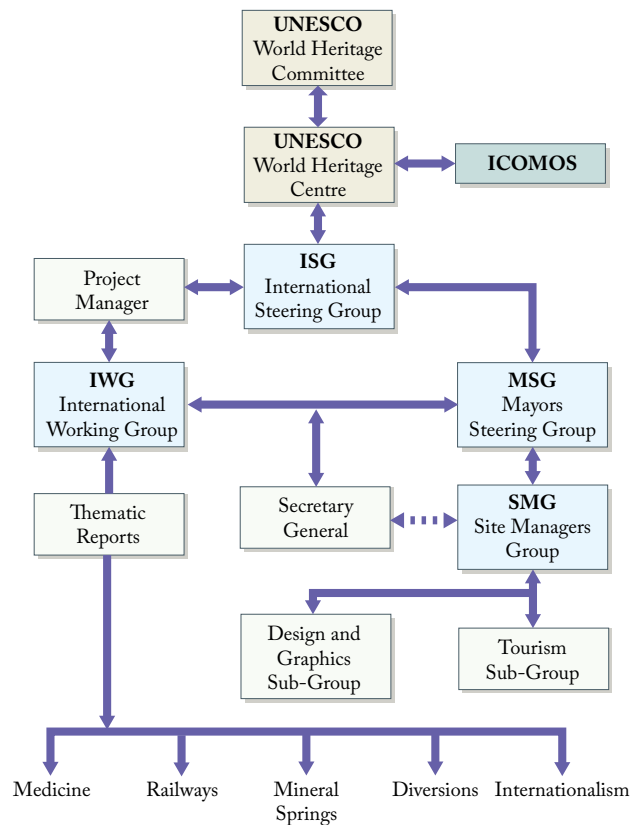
**UNESCO**
World Heritage Committee

**UNESCO**
World Heritage Centre

**ICOMOS**

Project Manager

**ISG**
International Steering Group

**IWG**
International Working Group

**MSG**
Mayors Steering Group

Thematic Reports

Secretary General

**SMG**
Site Managers Group

Design and Graphics Sub-Group

Tourism Sub-Group

Medicine

Railways

Mineral Springs

Diversions

Internationalism